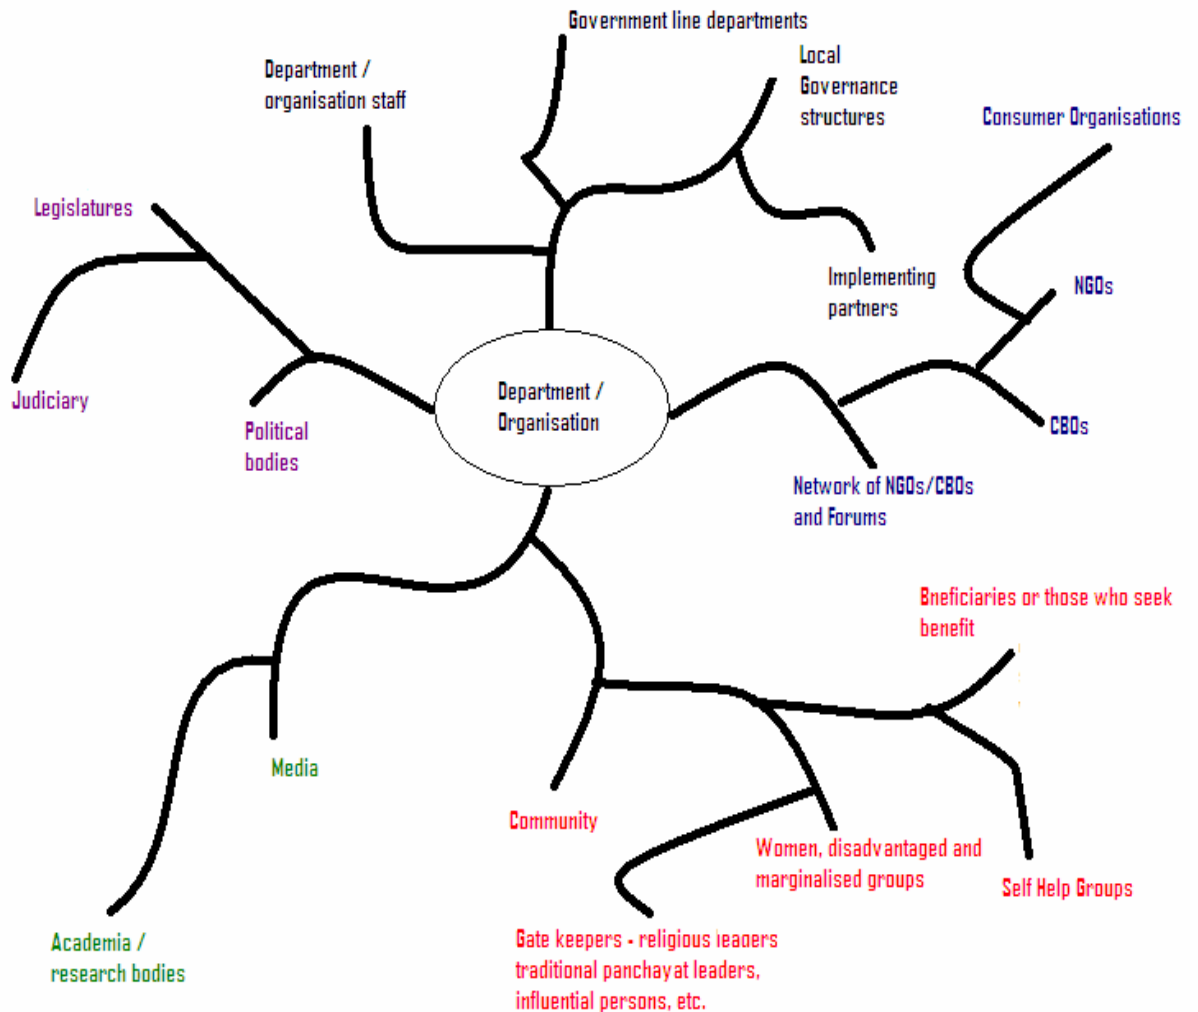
Government line departments

Department / organisation staff

Local Governance structures

Consumer Organisations

Legislatures

Implementing partners

NGOs

Judiciary

Political bodies

Department / Organisation

CBOs

Network of NGOs/CBOs and Forums

Bneficiaries or those who seek benefit

Media

Community

Women, disadvantaged and marginalised groups

Self Help Groups

Academia / research bodies

Gate keepers - religious ieaaers traditional panchayat leaders, influential persons, etc.